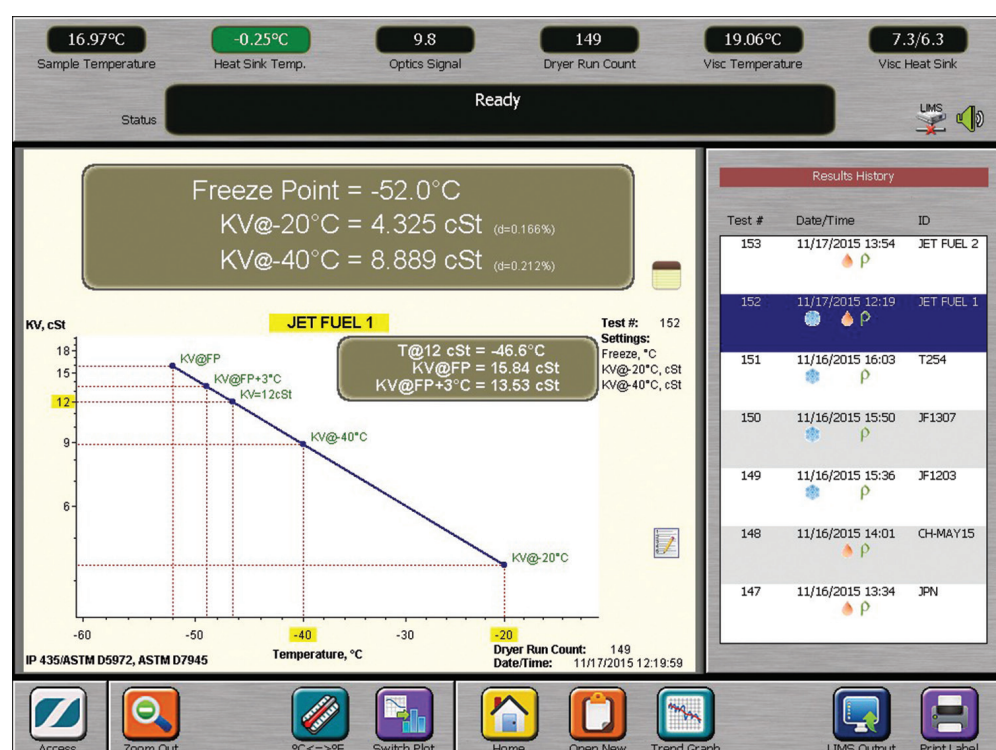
16.97°C
Sample Temperature

-0.25°C
Heat Sink Temp.

9.8
Optics Signal

149
Dryer Run Count

19.06°C
Visc Temperature

7.3/6.3
Visc Heat Sink

Status

Ready

LIMS

Freeze Point = -52.0°C
KV@-20°C = 4.325 cSt (d=0.166%)
KV@-40°C = 8.889 cSt (d=0.212%)

KV, cSt

JET FUEL 1

Test #: 152
Settings:
Freeze, °C
KV@-20°C, cSt
KV@-40°C, cSt

T@12 cSt = -46.6°C
KV@FP = 15.84 cSt
KV@FP+3°C = 13.53 cSt

18
15
12
9
6

KV@FP
KV@FP+3°C
KV=12cSt
KV@-40°C
KV@-20°C

-60
-50
-40
-30
-20

Temperature, °C

IP 435/ASTM D5972, ASTM D7945

Dryer Run Count: 149
Date/Time: 11/17/2015 12:19:59

Results History

| Test # | Date/Time | ID |
|---|---|---|
| 153 | 11/17/2015 13:54 | JET FUEL 2 |
| 152 | 11/17/2015 12:19 | JET FUEL 1 |
| 151 | 11/16/2015 16:03 | T254 |
| 150 | 11/16/2015 15:50 | JF1307 |
| 149 | 11/16/2015 15:36 | JF1203 |
| 148 | 11/16/2015 14:01 | CH-MAY15 |
| 147 | 11/16/2015 13:34 | JPN |

Access
Zoom Out
°C<-->°F
Switch Plot
Home
Open New
Trend Graph
LIMS Output
Print Label